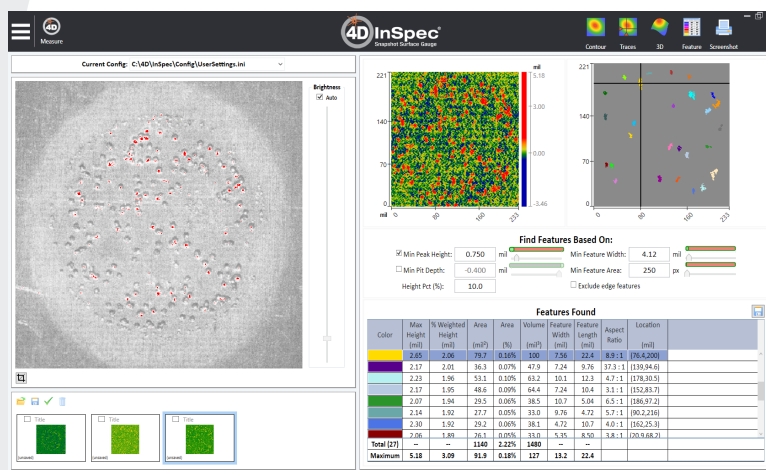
4D Measure

4D InSpec®
Snapshot Surface Gauge

Contour Traces 3D Feature Screenshot

Current Config: C:\4D\InSpec\Config\UserSettings.ini

Brightness
Auto

221
140
70
0
mil
0 80 160 233

mil
5.18
3.00
0.00
-3.46

221
140
70
0
0 80 160 233

Find Features Based On:

Min Peak Height: 0.750 mil
Min Pit Depth: -0.400 mil
Height Pct (%): 10.0
Min Feature Width: 4.12 mil
Min Feature Area: 250 px
Exclude edge features

Features Found

| Color | Max Height (mil) | % Weighted Height (mil) | Area (mil²) | Area (%) | Volume (mil³) | Feature Width (mil) | Feature Length (mil) | Aspect Ratio | Location (mil) |
|---|---|---|---|---|---|---|---|---|---|
| | 2.65 | 2.06 | 79.7 | 0.16% | 100 | 7.56 | 22.4 | 8.9 : 1 | (76.4,200) |
| | 2.17 | 2.01 | 36.3 | 0.07% | 47.9 | 7.24 | 9.76 | 37.3 : 1 | (139,94.6) |
| | 2.23 | 1.96 | 53.1 | 0.10% | 63.2 | 10.1 | 12.3 | 4.7 : 1 | (178,30.5) |
| | 2.17 | 1.95 | 48.6 | 0.09% | 64.4 | 7.24 | 10.4 | 3.1 : 1 | (152,83.7) |
| | 2.07 | 1.94 | 29.5 | 0.06% | 38.5 | 10.7 | 5.04 | 6.5 : 1 | (186,97.2) |
| | 2.14 | 1.92 | 27.7 | 0.05% | 33.0 | 9.76 | 4.72 | 5.7 : 1 | (90.2,216) |
| | 2.30 | 1.92 | 29.2 | 0.06% | 38.1 | 4.72 | 10.7 | 4.0 : 1 | (162,25.3) |
| | 2.06 | 1.89 | 26.1 | 0.05% | 33.0 | 5.35 | 8.50 | 3.8 : 1 | (20.9,68.2) |
| Total (27) | -- | -- | 1140 | 2.22% | 1480 | -- | -- | | |
| Maximum | 5.18 | 3.09 | 91.9 | 0.18% | 127 | 13.2 | 22.4 | | |

Title
Title
Title
[unsaved] [unsaved] [unsaved]